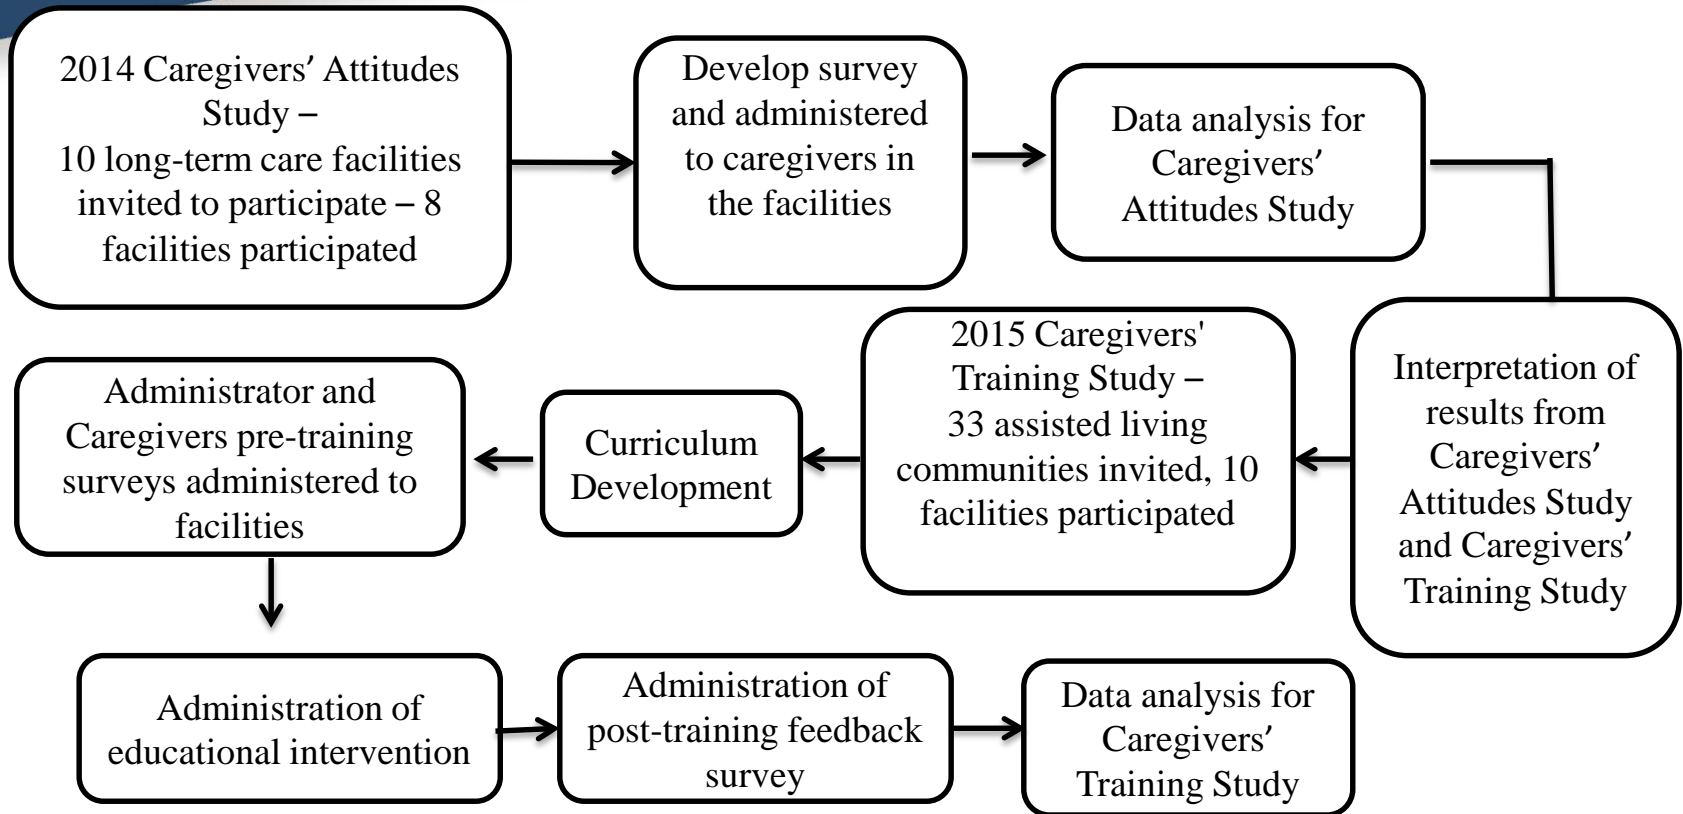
2014 Caregivers’ Attitudes Study – 10 long-term care facilities invited to participate – 8 facilities participated

Develop survey and administered to caregivers in the facilities

Data analysis for Caregivers’ Attitudes Study

Interpretation of results from Caregivers’ Attitudes Study and Caregivers’ Training Study

2015 Caregivers' Training Study – 33 assisted living communities invited, 10 facilities participated

Curriculum Development

Administrator and Caregivers pre-training surveys administered to facilities

Administration of educational intervention

Administration of post-training feedback survey

Data analysis for Caregivers’ Training Study